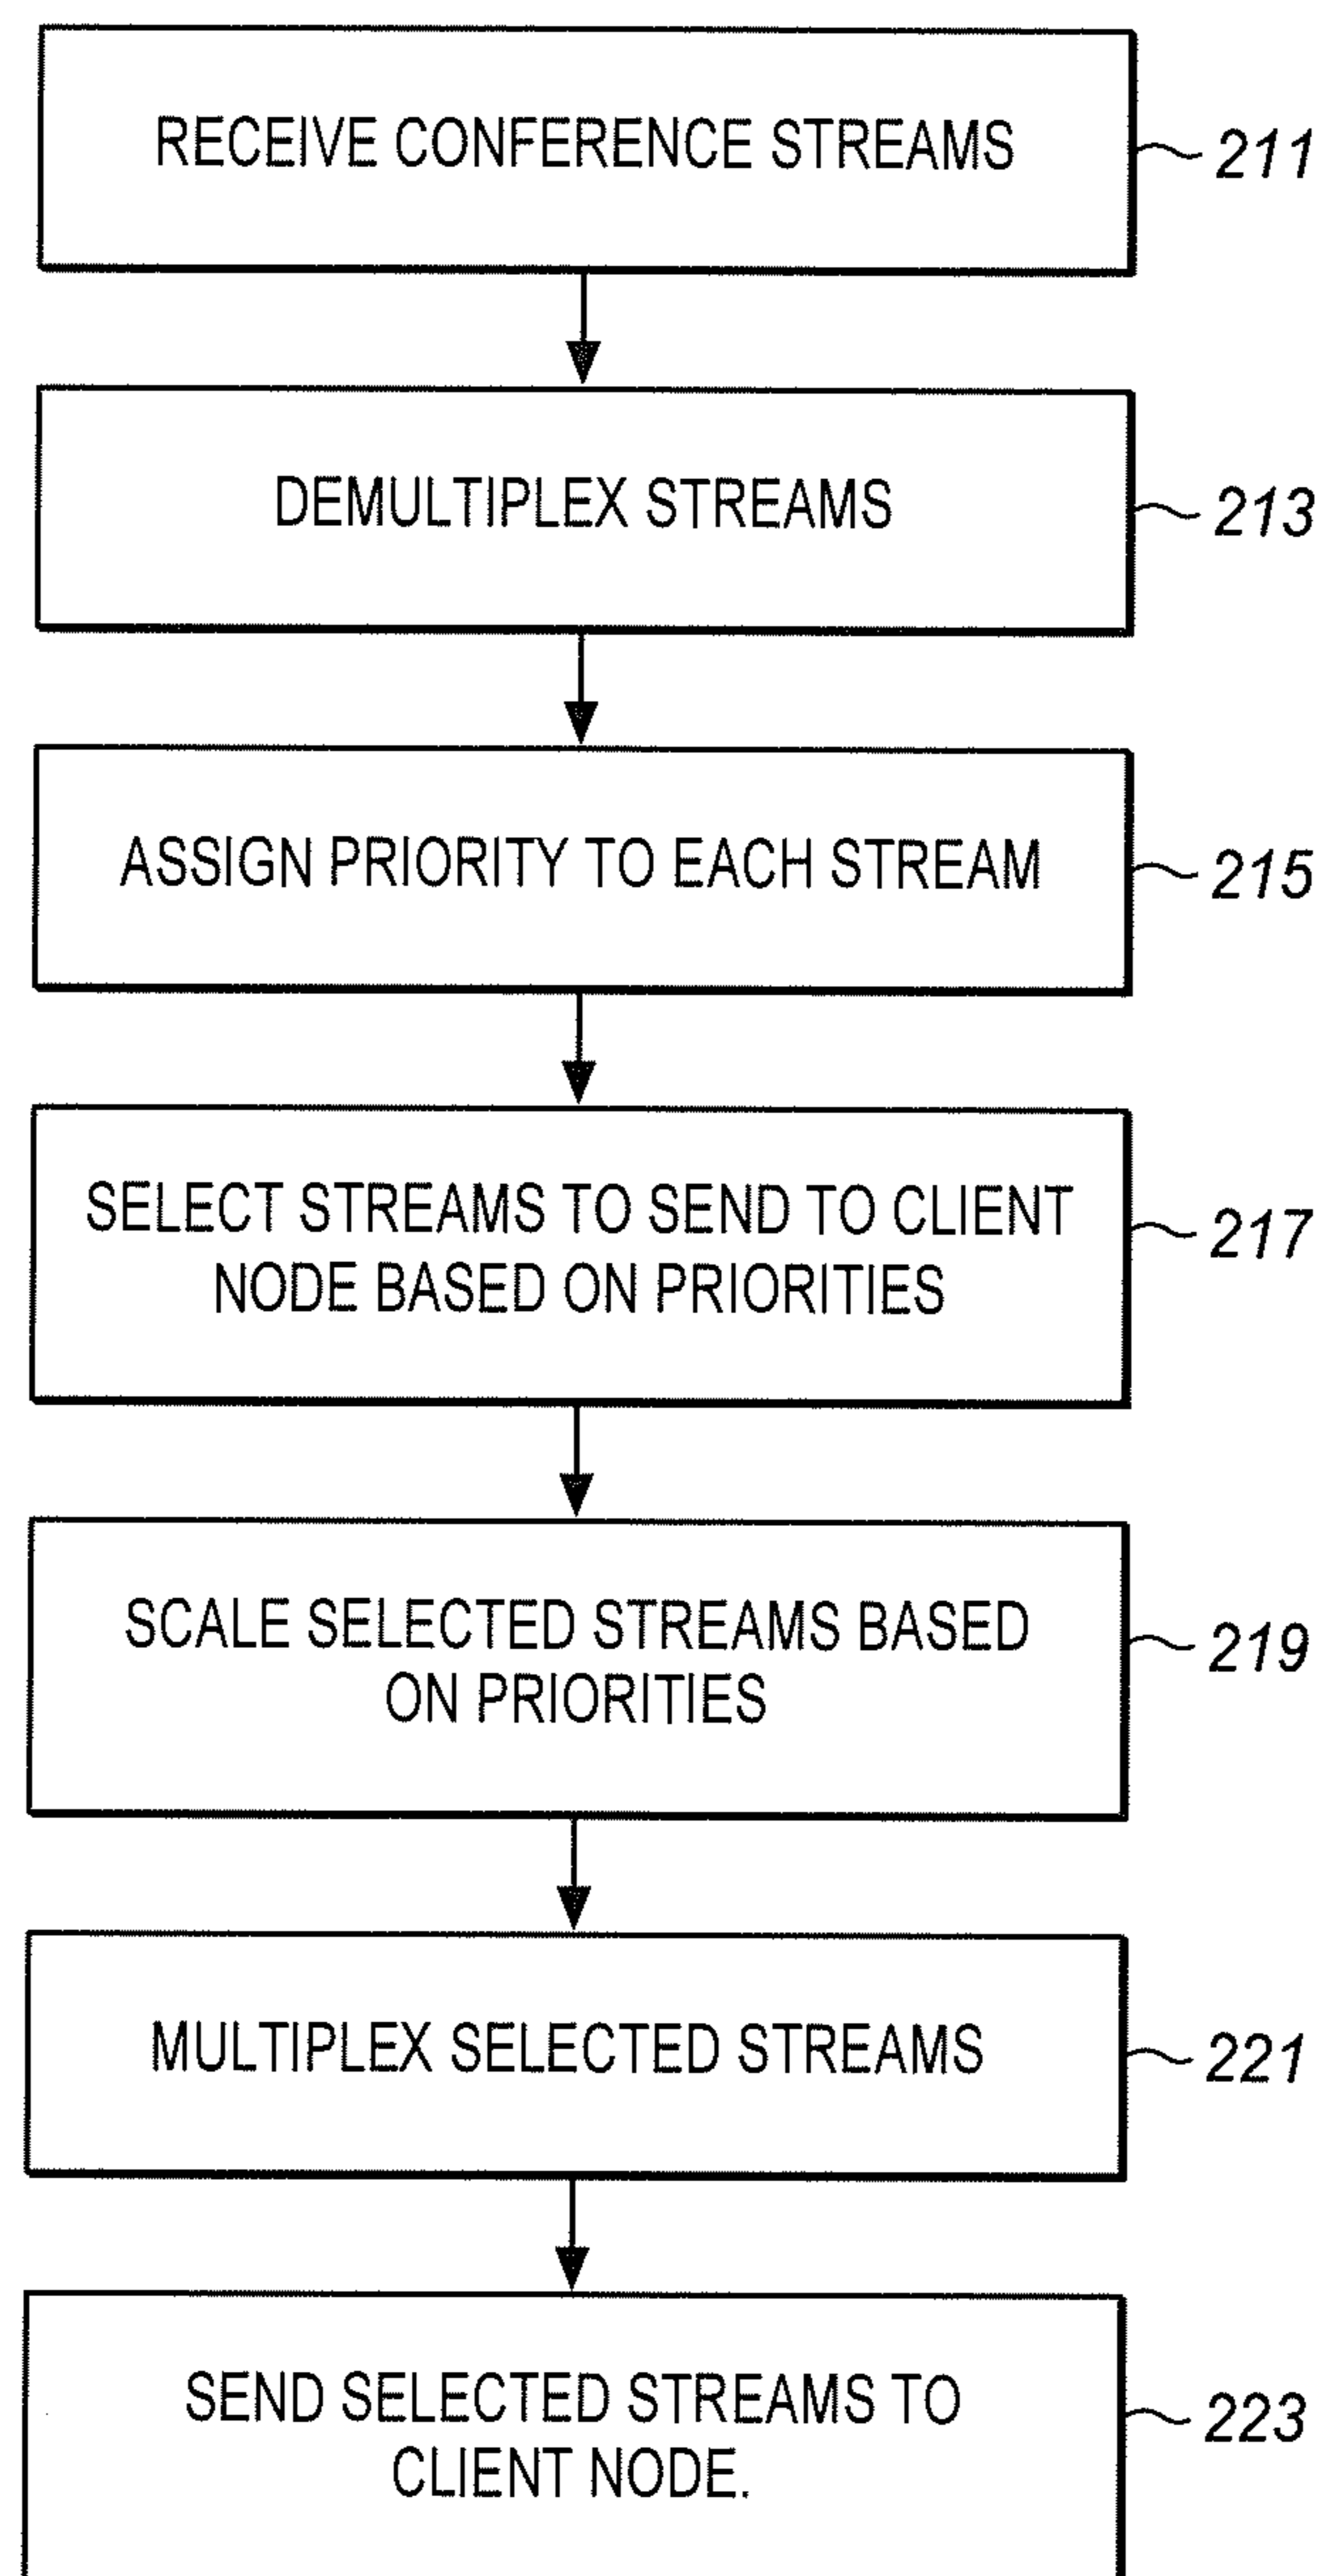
RECEIVE CONFERENCE STREAMS

211

DEMULTIPLEX STREAMS

213

ASSIGN PRIORITY TO EACH STREAM

215

SELECT STREAMS TO SEND TO CLIENT NODE BASED ON PRIORITIES

217

SCALE SELECTED STREAMS BASED ON PRIORITIES

219

MULTIPLEX SELECTED STREAMS

221

SEND SELECTED STREAMS TO CLIENT NODE.

223